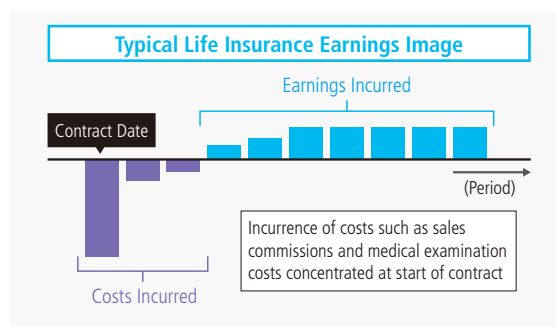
Typical Life Insurance Earnings Image

Earnings Incurred

Contract Date

(Period)

Incurrence of costs such as sales commissions and medical examination costs concentrated at start of contract

Costs Incurred